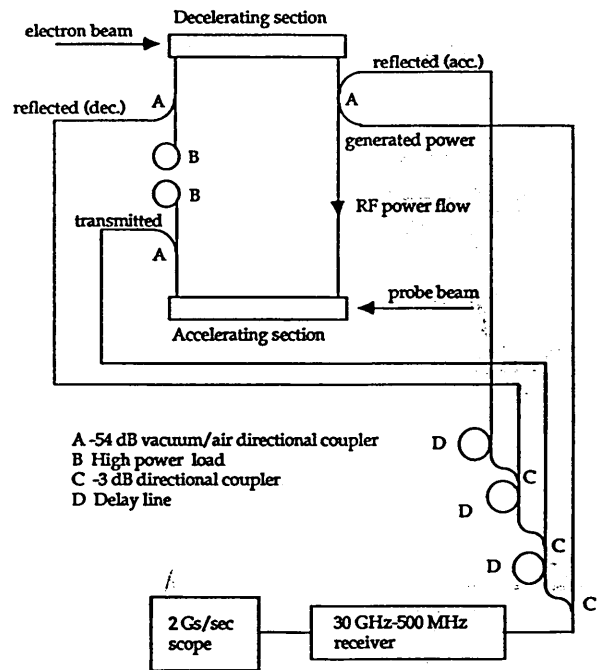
Decelerating section

electron beam

reflected (acc.)

A

reflected (dec.)

A

generated power

B

B

RF power flow

transmitted

A

probe beam

Accelerating section

A -54 dB vacuum/air directional coupler
B High power load
C -3 dB directional coupler
D Delay line

D

C

D

C

D

C

2 Gs/sec scope

30 GHz-500 MHz receiver